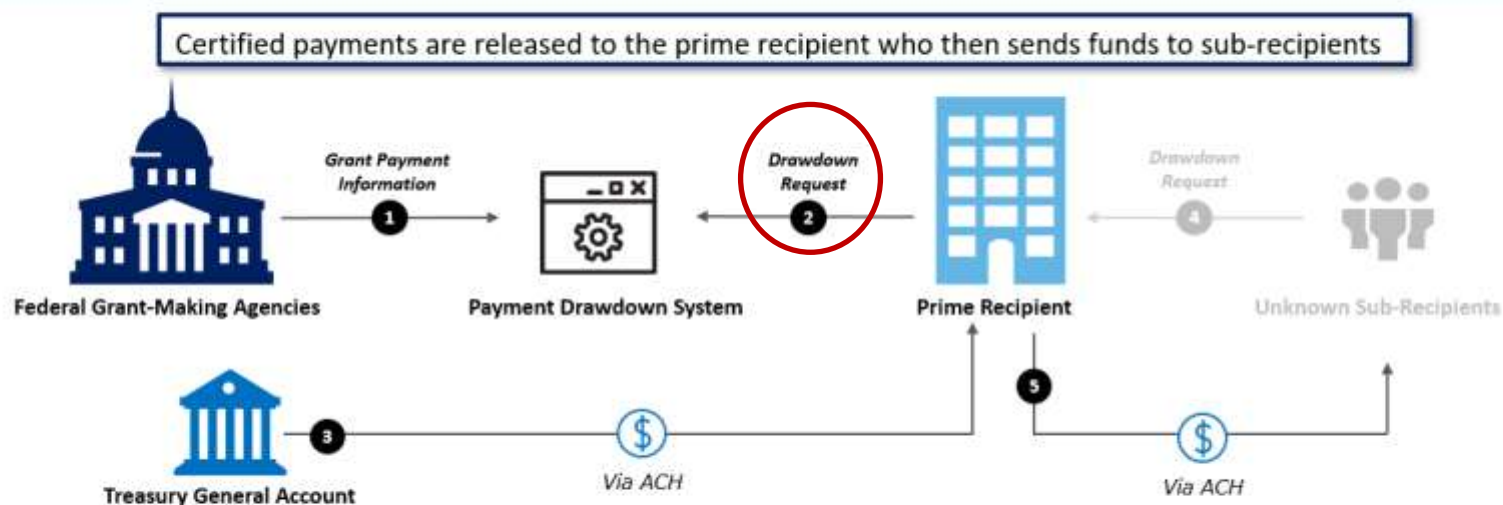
Certified payments are released to the prime recipient who then sends funds to sub-recipients

Grant Payment Information

1

Drawdown Request

2

Drawdown Request

4

Federal Grant-Making Agencies

Payment Drawdown System

Prime Recipient

Unknown Sub-Recipients

3

$

Via ACH

5

$

Via ACH

Treasury General Account